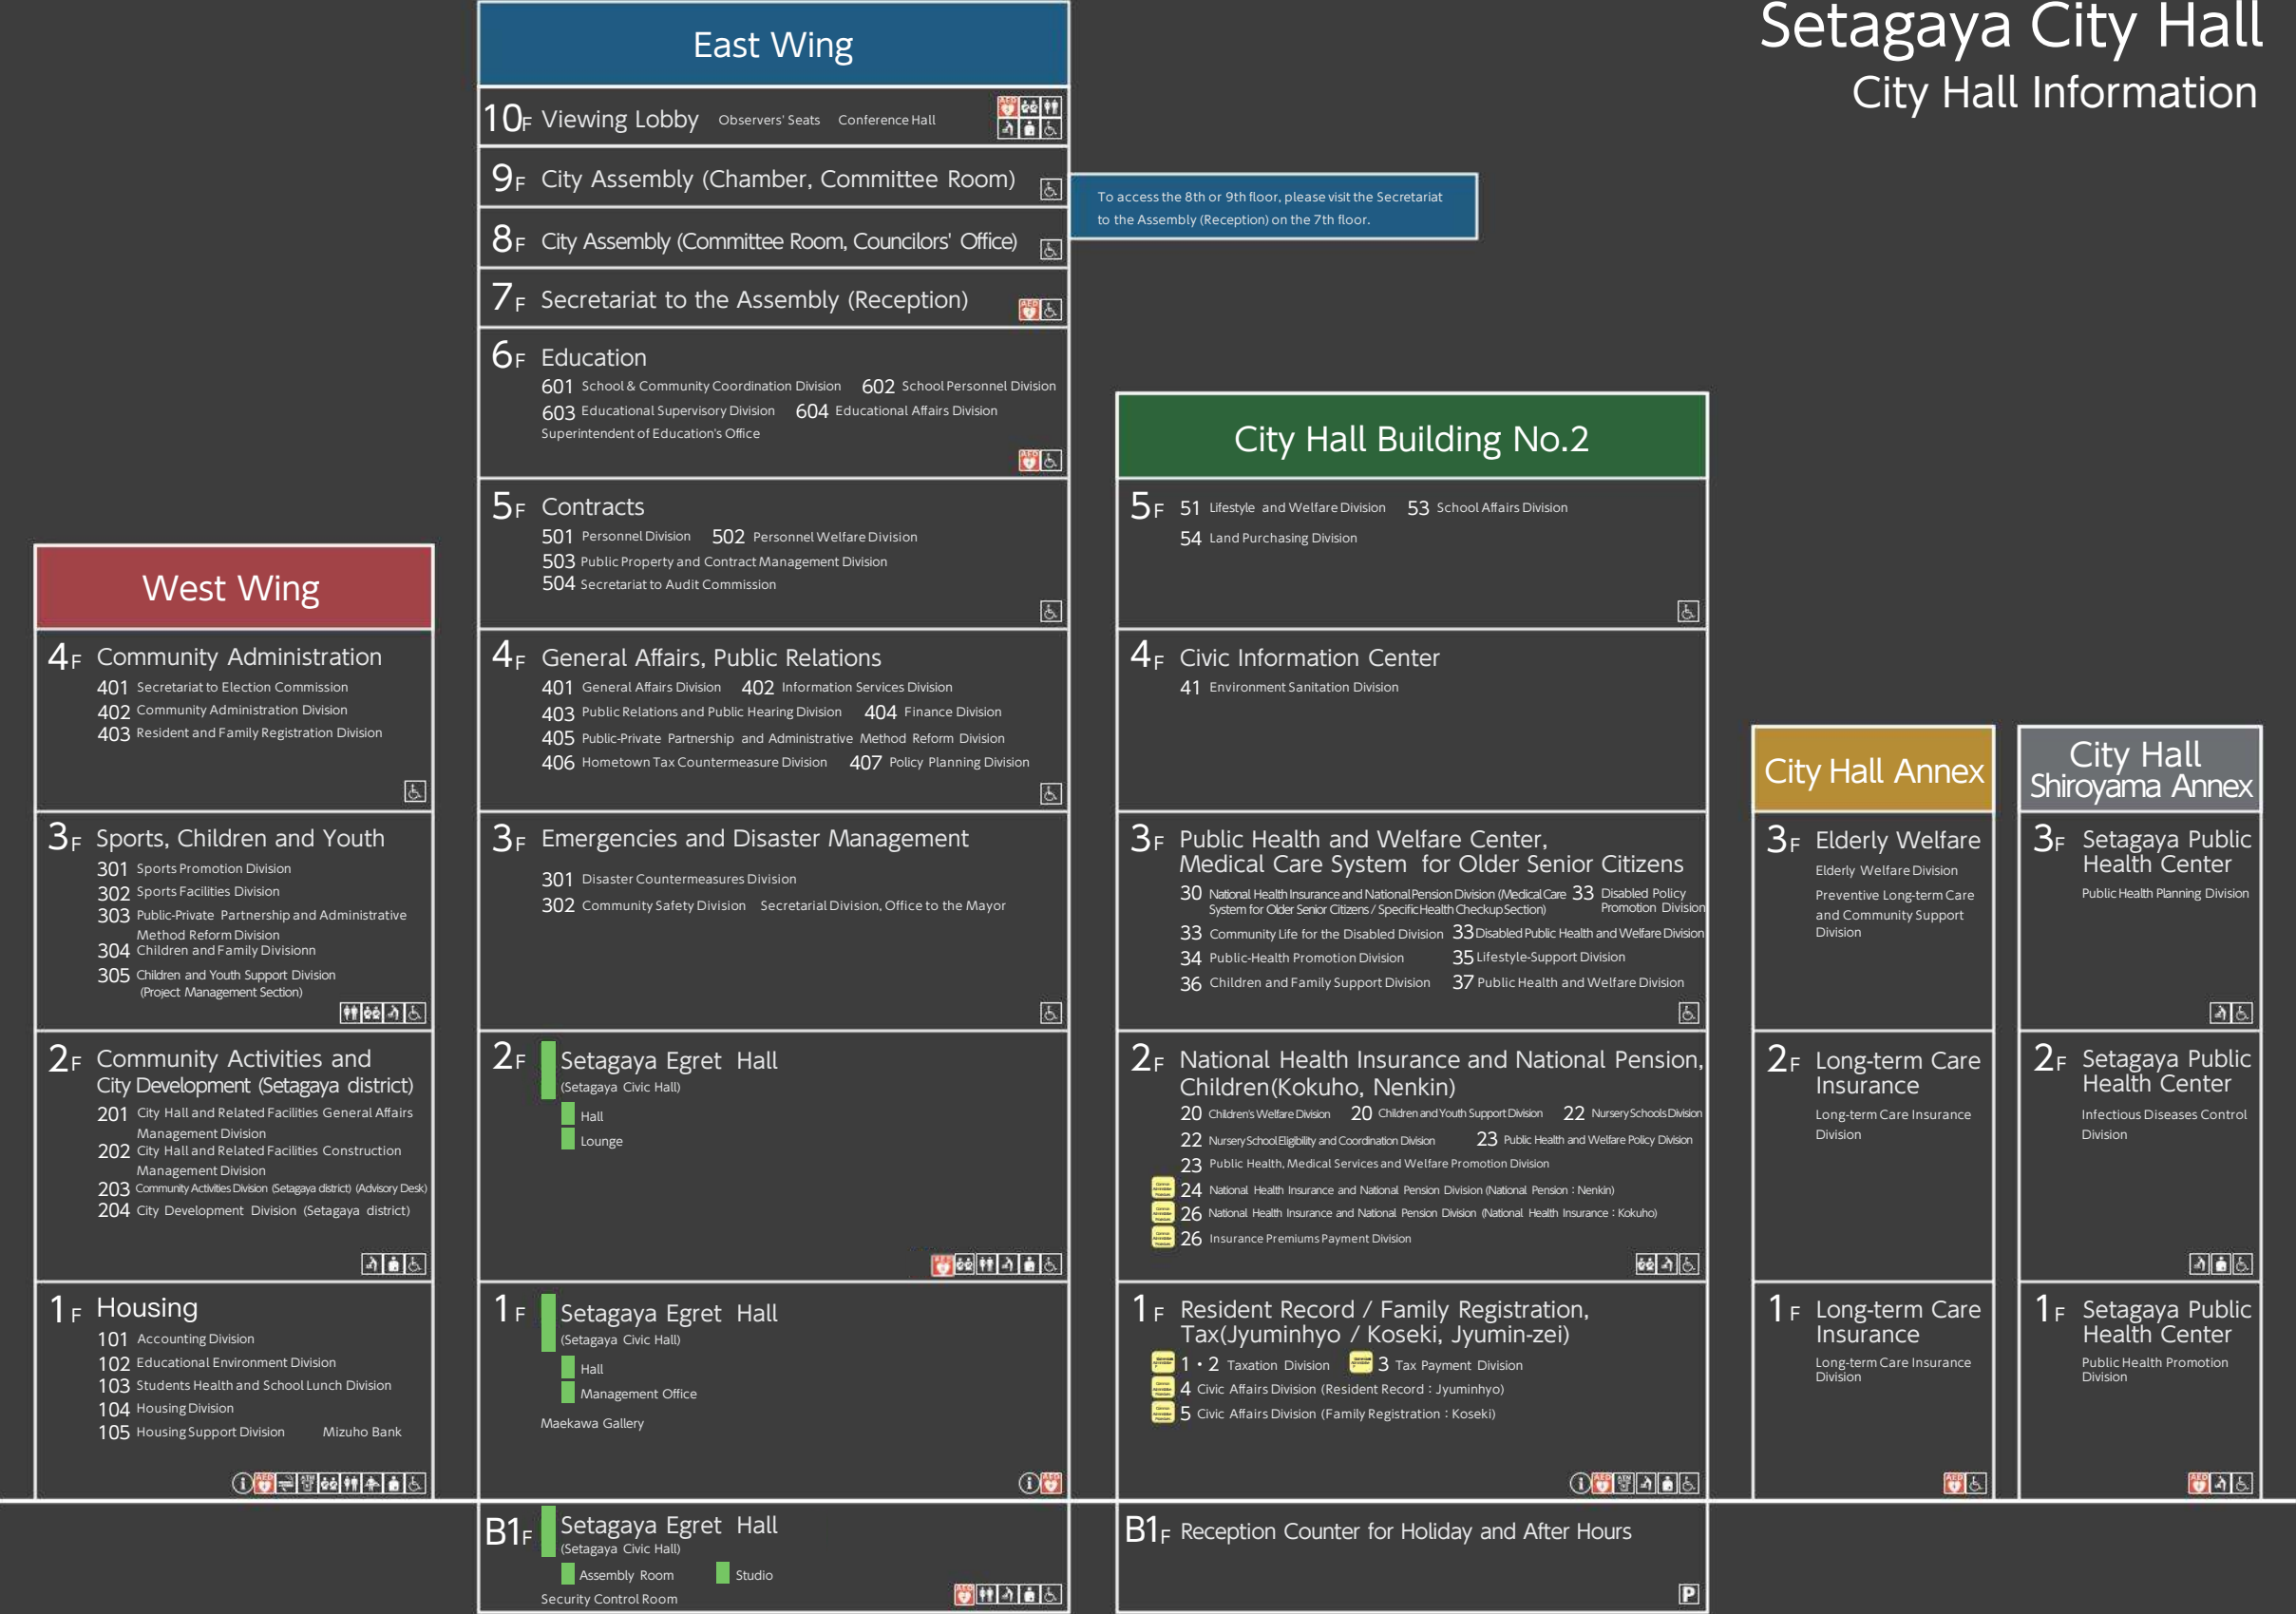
Setagaya City Hall
City Hall Information

East Wing

10F Viewing Lobby Observers' Seats Conference Hall

9F City Assembly (Chamber, Committee Room)

To access the 8th or 9th floor, please visit the Secretariat to the Assembly (Reception) on the 7th floor.

8F City Assembly (Committee Room, Councilors' Office)

7F Secretariat to the Assembly (Reception)

6F Education
601 School & Community Coordination Division 602 School Personnel Division
603 Educational Supervisory Division 604 Educational Affairs Division
Superintendent of Education's Office

5F Contracts
501 Personnel Division 502 Personnel Welfare Division
503 Public Property and Contract Management Division
504 Secretariat to Audit Commission

4F General Affairs, Public Relations
401 General Affairs Division 402 Information Services Division
403 Public Relations and Public Hearing Division 404 Finance Division
405 Public-Private Partnership and Administrative Method Reform Division
406 Hometown Tax Countermeasure Division 407 Policy Planning Division

3F Emergencies and Disaster Management
301 Disaster Countermeasures Division
302 Community Safety Division Secretarial Division, Office to the Mayor

2F Setagaya Egret Hall
(Setagaya Civic Hall)
Hall
Lounge

1F Setagaya Egret Hall
(Setagaya Civic Hall)
Hall
Management Office
Maekawa Gallery

B1F Setagaya Egret Hall
(Setagaya Civic Hall)
Assembly Room Studio
Security Control Room

West Wing

4F Community Administration
401 Secretariat to Election Commission
402 Community Administration Division
403 Resident and Family Registration Division

3F Sports, Children and Youth
301 Sports Promotion Division
302 Sports Facilities Division
303 Public-Private Partnership and Administrative Method Reform Division
304 Children and Family Divisionn
305 Children and Youth Support Division (Project Management Section)

2F Community Activities and City Development (Setagaya district)
201 City Hall and Related Facilities General Affairs Management Division
202 City Hall and Related Facilities Construction Management Division
203 Community Activities Division (Setagaya district) (Advisory Desk)
204 City Development Division (Setagaya district)

1F Housing
101 Accounting Division
102 Educational Environment Division
103 Students Health and School Lunch Division
104 Housing Division
105 Housing Support Division Mizuho Bank

City Hall Building No.2

5F 51 Lifestyle and Welfare Division 53 School Affairs Division
54 Land Purchasing Division

4F Civic Information Center
41 Environment Sanitation Division

3F Public Health and Welfare Center, Medical Care System for Older Senior Citizens
30 National Health Insurance and National Pension Division (Medical Care System for Older Senior Citizens / Specific Health Checkup Section) 33 Disabled Policy Promotion Division
33 Community Life for the Disabled Division 33 Disabled Public Health and Welfare Division
34 Public-Health Promotion Division 35 Lifestyle-Support Division
36 Children and Family Support Division 37 Public Health and Welfare Division

2F National Health Insurance and National Pension, Children(Kokuho, Nenkin)
20 Children's Welfare Division 20 Children and Youth Support Division 22 Nursery Schools Division
22 Nursery School Eligibility and Coordination Division 23 Public Health and Welfare Policy Division
23 Public Health, Medical Services and Welfare Promotion Division
24 National Health Insurance and National Pension Division (National Pension : Nenkin)
26 National Health Insurance and National Pension Division (National Health Insurance : Kokuho)
26 Insurance Premiums Payment Division

1F Resident Record / Family Registration, Tax(Jyuminhyo / Koseki, Jyumin-zei)
1・2 Taxation Division 3 Tax Payment Division
4 Civic Affairs Division (Resident Record : Jyuminhyo)
5 Civic Affairs Division (Family Registration : Koseki)

B1F Reception Counter for Holiday and After Hours

City Hall Annex

3F Elderly Welfare
Elderly Welfare Division
Preventive Long-term Care and Community Support Division

2F Long-term Care Insurance
Long-term Care Insurance Division

1F Long-term Care Insurance
Long-term Care Insurance Division

City Hall Shiroyama Annex

3F Setagaya Public Health Center
Public Health Planning Division

2F Setagaya Public Health Center
Infectious Diseases Control Division

1F Setagaya Public Health Center
Public Health Promotion Division